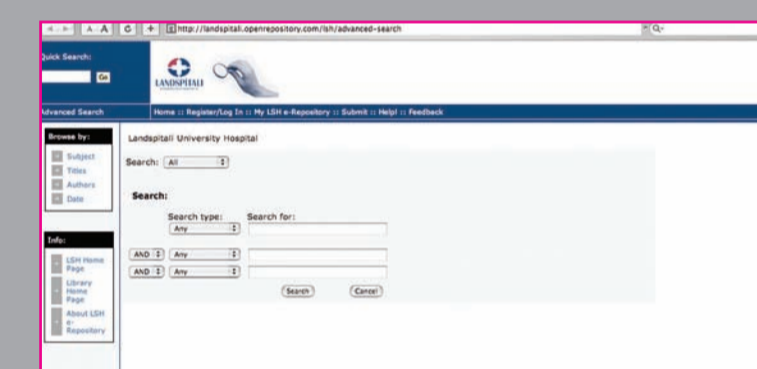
A A
http://landspitali.openrepository.com/lsh/advanced-search
Q-

Quick Search:
Go

LANDSPITALI

Advanced Search
Home :: Register/Log In :: My LSH e-Repository :: Submit :: Help! :: Feedback

Browse by:
Subject
Titles
Authors
Date

Info:
LSH Home Page
Library Home Page
About LSH e-Repository

Landspitali University Hospital

Search: All

Search:

Search type: Search for:
Any
AND Any
AND Any

Search Cancel